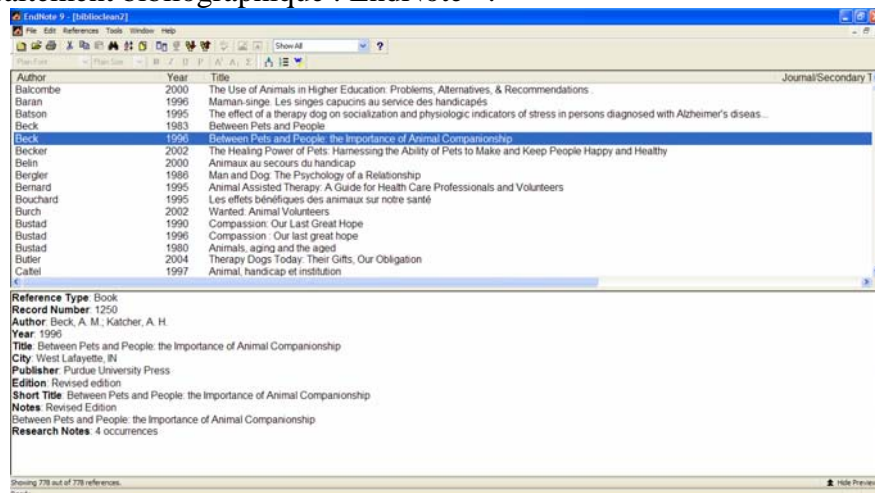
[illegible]itement bibliographique : EndNote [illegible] :

EndNote 9 - [biblioclean2]

File Edit References Tools Window Help

Show All

Plain Font Plain Size

| Author | Year | Title | Journal/Secondary T |
|---|---|---|---|
| Balcombe | 2000 | The Use of Animals in Higher Education: Problems, Alternatives, & Recommendations | |
| Baran | 1996 | Maman-singe. Les singes capucins au service des handicapés | |
| Batson | 1995 | The effect of a therapy dog on socialization and physiologic indicators of stress in persons diagnosed with Alzheimer's diseas... | |
| Beck | 1983 | Between Pets and People | |
| Beck | 1996 | Between Pets and People: the Importance of Animal Companionship | |
| Becker | 2002 | The Healing Power of Pets: Harnessing the Ability of Pets to Make and Keep People Happy and Healthy | |
| Belin | 2000 | Animaux au secours du handicap | |
| Bergler | 1986 | Man and Dog: The Psychology of a Relationship | |
| Bernard | 1995 | Animal Assisted Therapy: A Guide for Health Care Professionals and Volunteers | |
| Bouchard | 1995 | Les effets bénéfiques des animaux sur notre santé | |
| Burch | 2002 | Wanted: Animal Volunteers | |
| Bustad | 1990 | Compassion: Our Last Great Hope | |
| Bustad | 1996 | Compassion : Our last great hope | |
| Bustad | 1980 | Animals, aging and the aged | |
| Butler | 2004 | Therapy Dogs Today: Their Gifts, Our Obligation | |
| Cattel | 1997 | Animal, handicap et institution | |

Reference Type: Book
Record Number: 1250
Author: Beck, A. M.; Katcher, A. H.
Year: 1996
Title: Between Pets and People: the Importance of Animal Companionship
City: West Lafayette, IN
Publisher: Purdue University Press
Edition: Revised edition
Short Title: Between Pets and People: the Importance of Animal Companionship
Notes: Revised Edition
Between Pets and People: the Importance of Animal Companionship
Research Notes: 4 occurrences

Showing 778 out of 778 references.

Hide Preview